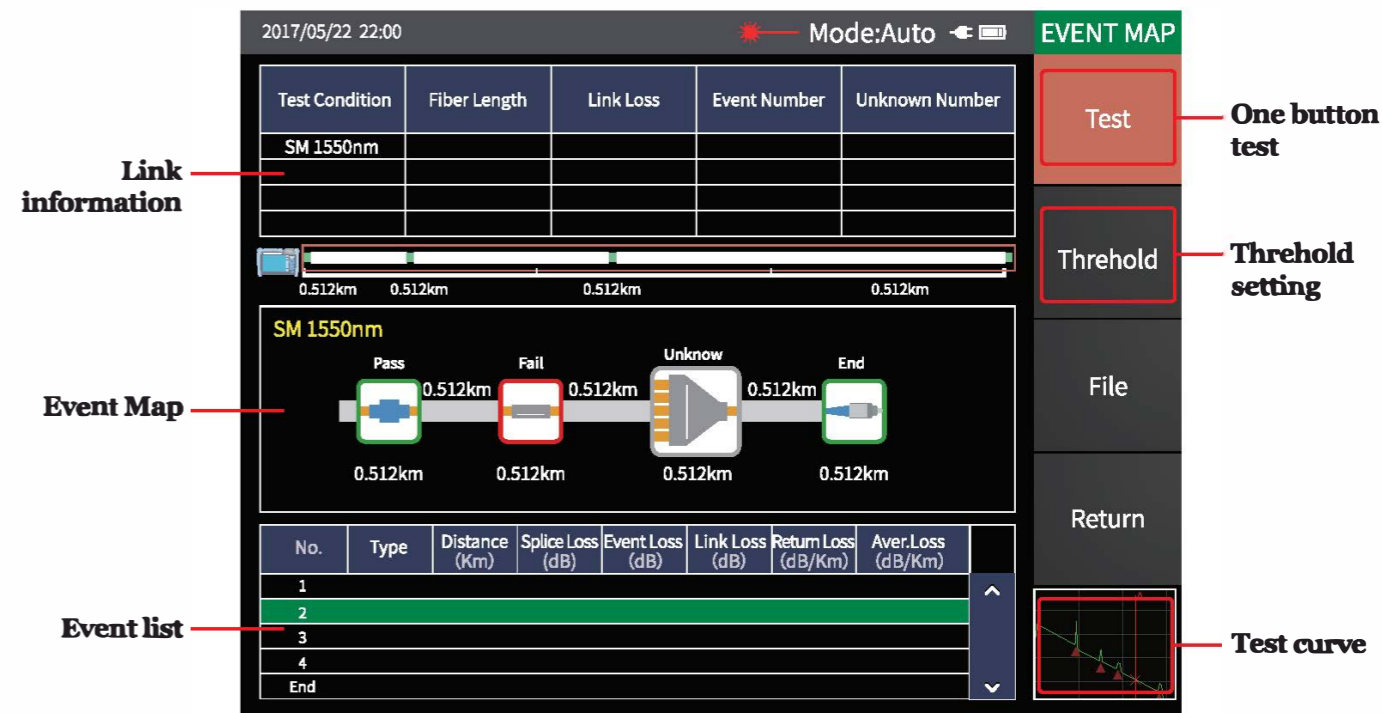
2017/05/22 22:00

Mode:Auto

EVENT MAP

| Test Condition | Fiber Length | Link Loss | Event Number | Unknown Number |
|---|---|---|---|---|
| SM 1550nm | | | | |
| | | | | |
| | | | | |
| | | | | |

Link information

0.512km 0.512km 0.512km 0.512km

SM 1550nm

Pass Fail Unknow End

0.512km 0.512km 0.512km

0.512km 0.512km 0.512km 0.512km

Event Map

| No. | Type | Distance (Km) | Splice Loss (dB) | Event Loss (dB) | Link Loss (dB) | Return Loss (dB/Km) | Aver.Loss (dB/Km) |
|---|---|---|---|---|---|---|---|
| 1 | | | | | | | |
| 2 | | | | | | | |
| 3 | | | | | | | |
| 4 | | | | | | | |
| End | | | | | | | |

Event list

Test

One button test

Threhold

Threhold setting

File

Return

Test curve